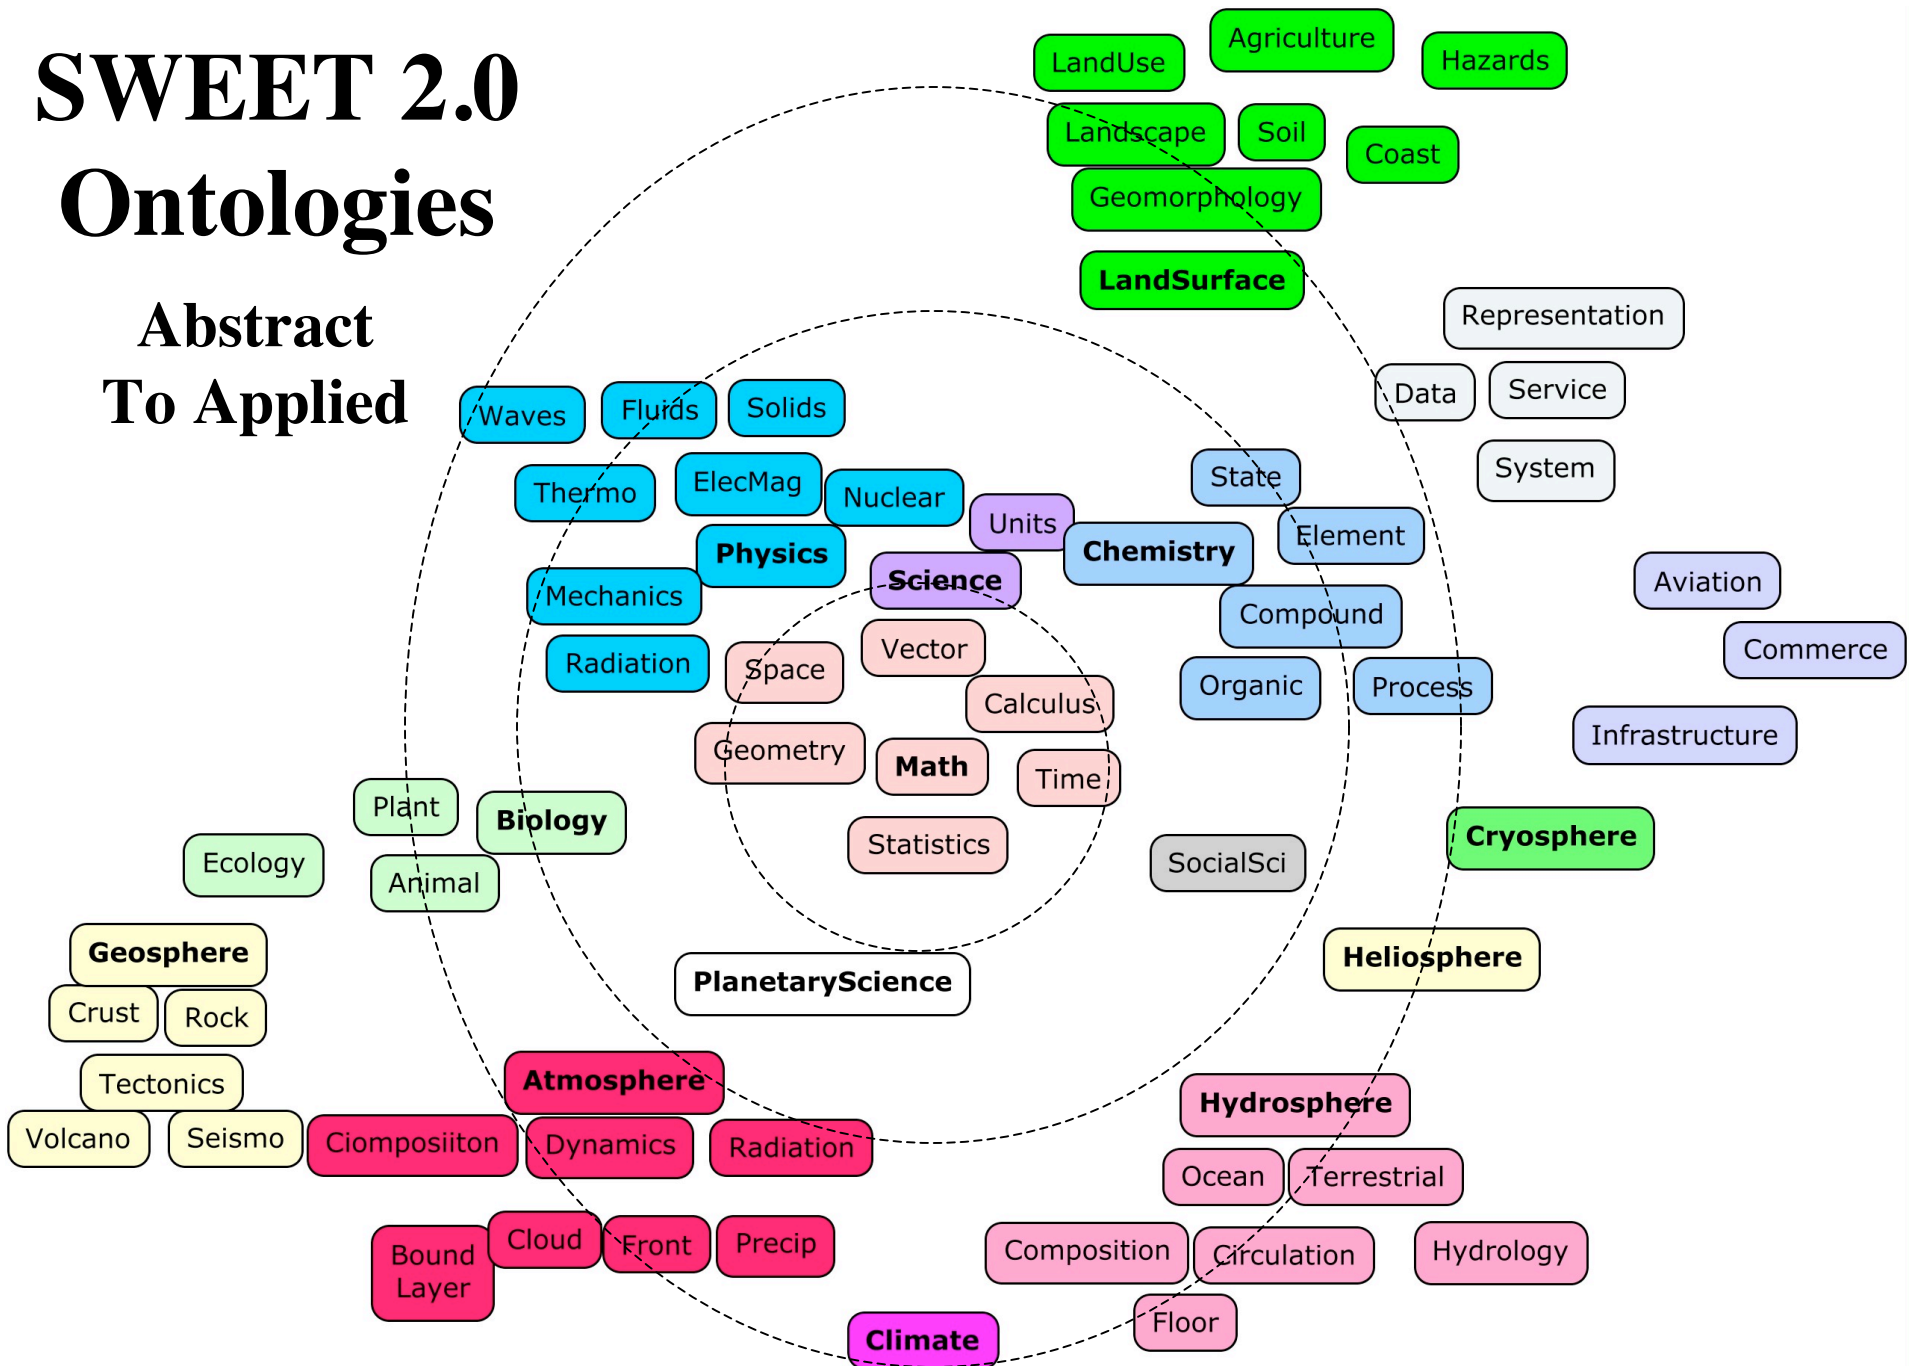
SWEET 2.0
Ontologies

Abstract
To Applied

LandUse
Agriculture
Hazards
Landscape
Soil
Coast
Geomorphology
LandSurface
Representation
Data
Service
System
Waves
Fluids
Solids
Thermo
ElecMag
Nuclear
Units
State
Element
Physics
Chemistry
Science
Mechanics
Compound
Aviation
Commerce
Radiation
Space
Vector
Calculus
Organic
Process
Infrastructure
Geometry
Math
Time
Plant
Biology
Ecology
Animal
Statistics
SocialSci
Cryosphere
Geosphere
Crust
Rock
PlanetaryScience
Heliosphere
Tectonics
Atmosphere
Hydrosphere
Volcano
Seismo
Ciomposiiton
Dynamics
Radiation
Ocean
Terrestrial
Bound Layer
Cloud
Front
Precip
Composition
Circulation
Hydrology
Floor
Climate